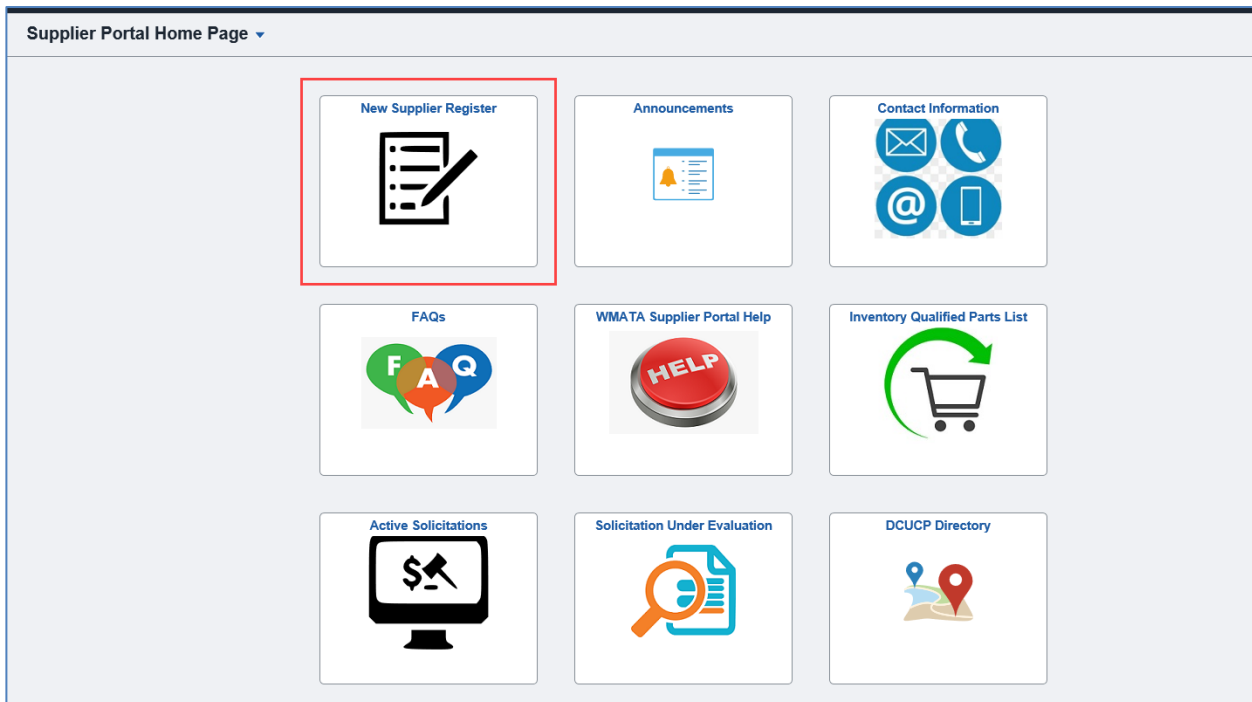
Supplier Portal Home Page

New Supplier Register

Announcements

Contact Information

@

FAQs

F A Q

WMATA Supplier Portal Help

HELP

Inventory Qualified Parts List

Active Solicitations

$

Solicitation Under Evaluation

DCUCP Directory